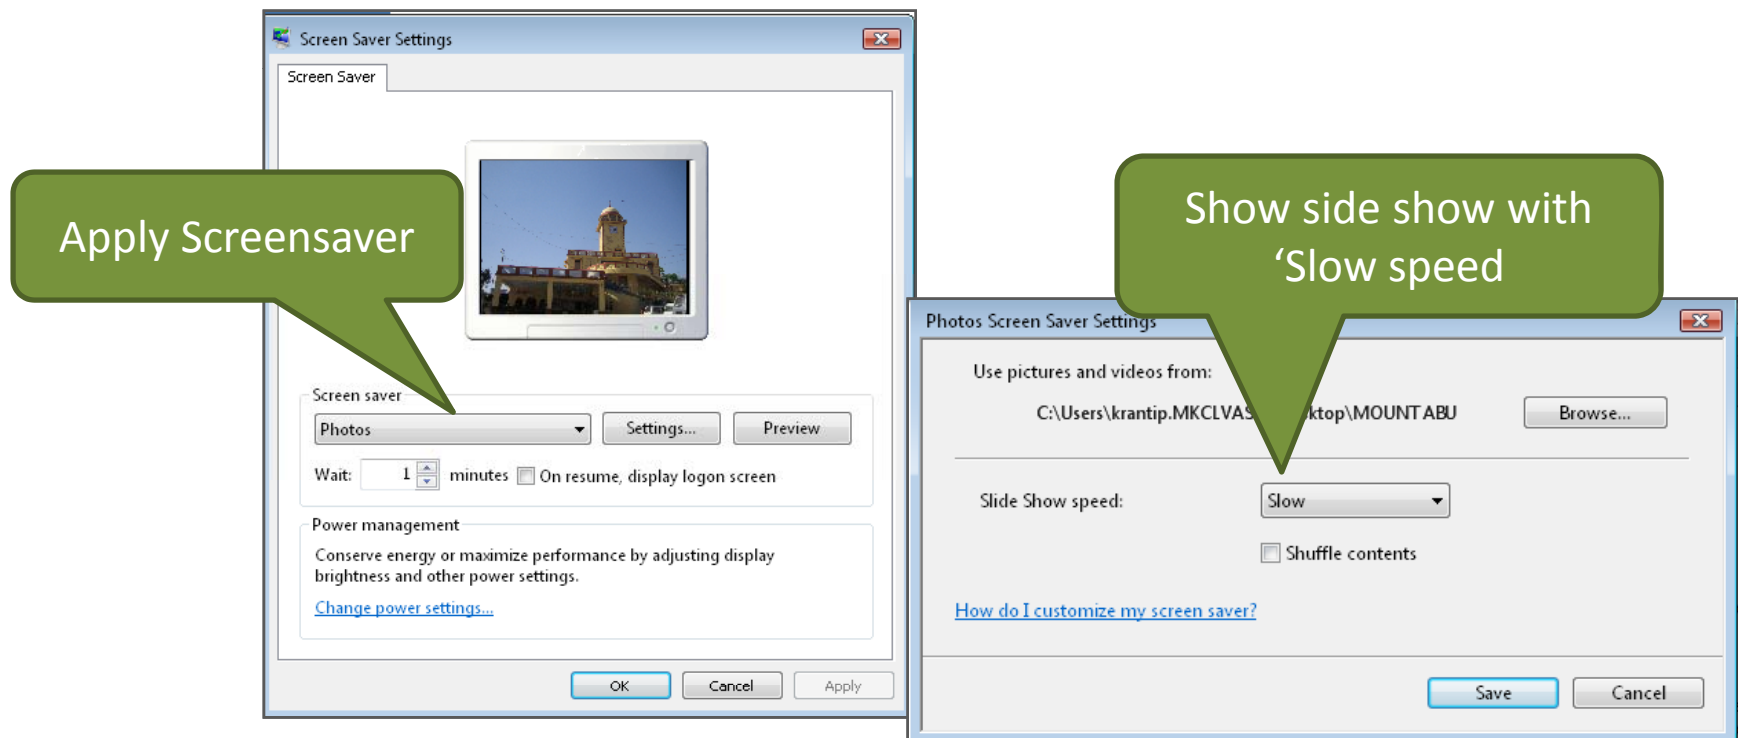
Screen Saver Settings

Screen Saver

Apply Screensaver

Screen saver

Photos

Settings...

Preview

Wait: 1 minutes

On resume, display logon screen

Power management

Conserve energy or maximize performance by adjusting display brightness and other power settings.

Change power settings...

OK

Cancel

Apply

Show side show with 'Slow speed

Photos Screen Saver Settings

Use pictures and videos from:

C:\Users\krantip.MKCLVAS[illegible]ktop\MOUNT ABU

Browse...

Slide Show speed:

Slow

Shuffle contents

How do I customize my screen saver?

Save

Cancel